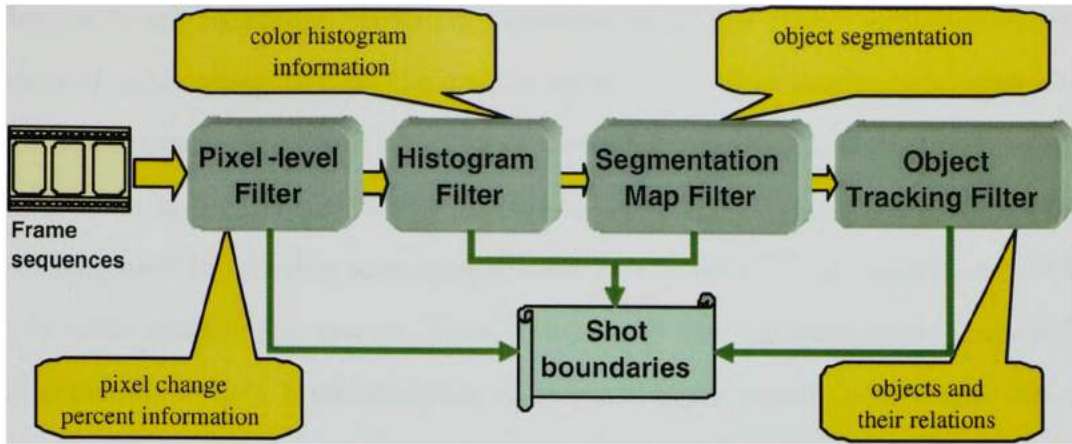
color histogram information

object segmentation

Frame sequences

Pixel -level Filter

Histogram Filter

Segmentation Map Filter

Object Tracking Filter

Shot boundaries

pixel change percent information

objects and their relations